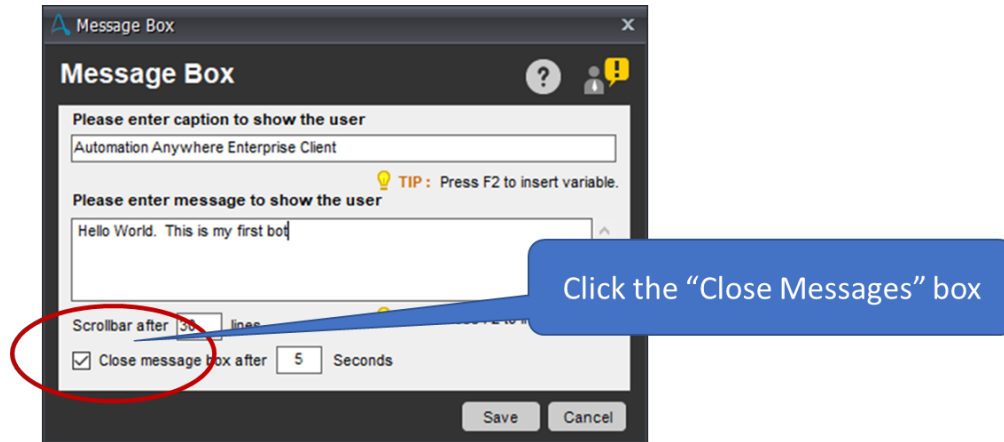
Message Box

Message Box

Please enter caption to show the user

Automation Anywhere Enterprise Client

TIP : Press F2 to insert variable.

Please enter message to show the user

Hello World. This is my first bot

Click the “Close Messages” box

Scrollbar after 30 lines

Close message box after 5 Seconds

Save Cancel